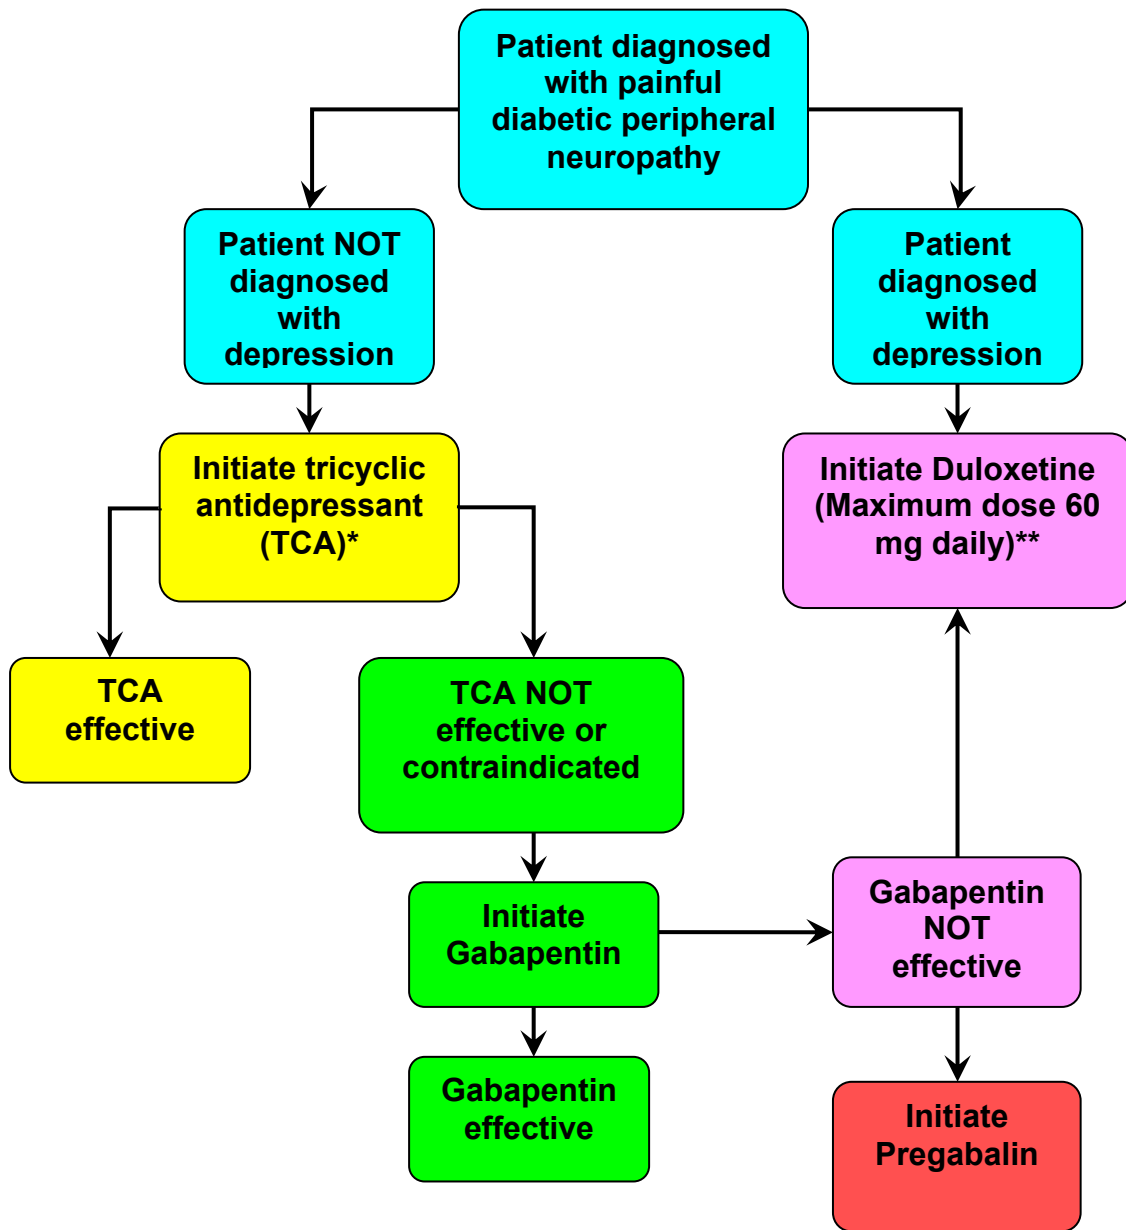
Patient diagnosed with painful diabetic peripheral neuropathy

Patient NOT diagnosed with depression

Patient diagnosed with depression

Initiate tricyclic antidepressant (TCA)*

Initiate Duloxetine (Maximum dose 60 mg daily)**

TCA effective

TCA NOT effective or contraindicated

Initiate Gabapentin

Gabapentin NOT effective

Gabapentin effective

Initiate Pregabalin